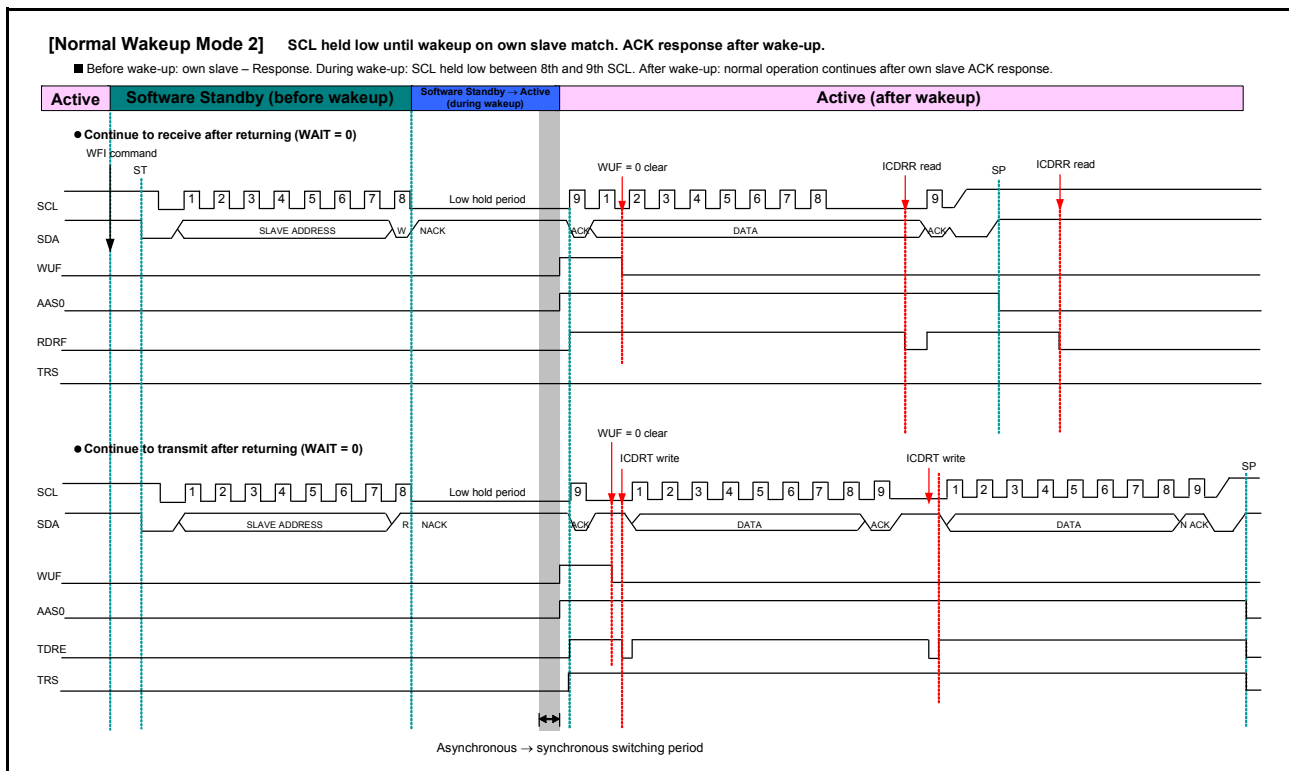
[Normal Wakeup Mode 2] SCL held low until wakeup on own slave match. ACK response after wake-up.

■ Before wake-up: own slave – Response. During wake-up: SCL held low between 8th and 9th SCL. After wake-up: normal operation continues after own slave ACK response.

Active | Software Standby (before wakeup) | Software Standby → Active (during wakeup) | Active (after wakeup)

● Continue to receive after returning (WAIT = 0)

WFI command
ST
WUF = 0 clear
ICDRR read
SP
ICDRR read

SCL 1 2 3 4 5 6 7 8 Low hold period 9 1 2 3 4 5 6 7 8 9
SDA SLAVE ADDRESS W NACK ACK DATA ACK
WUF
AAS0
RDRF
TRS

● Continue to transmit after returning (WAIT = 0)

WUF = 0 clear
ICDRT write
ICDRT write
SP

SCL 1 2 3 4 5 6 7 8 Low hold period 9 1 2 3 4 5 6 7 8 9 1 2 3 4 5 6 7 8 9
SDA SLAVE ADDRESS R NACK ACK DATA ACK DATA N ACK
WUF
AAS0
TDRE
TRS

Asynchronous → synchronous switching period